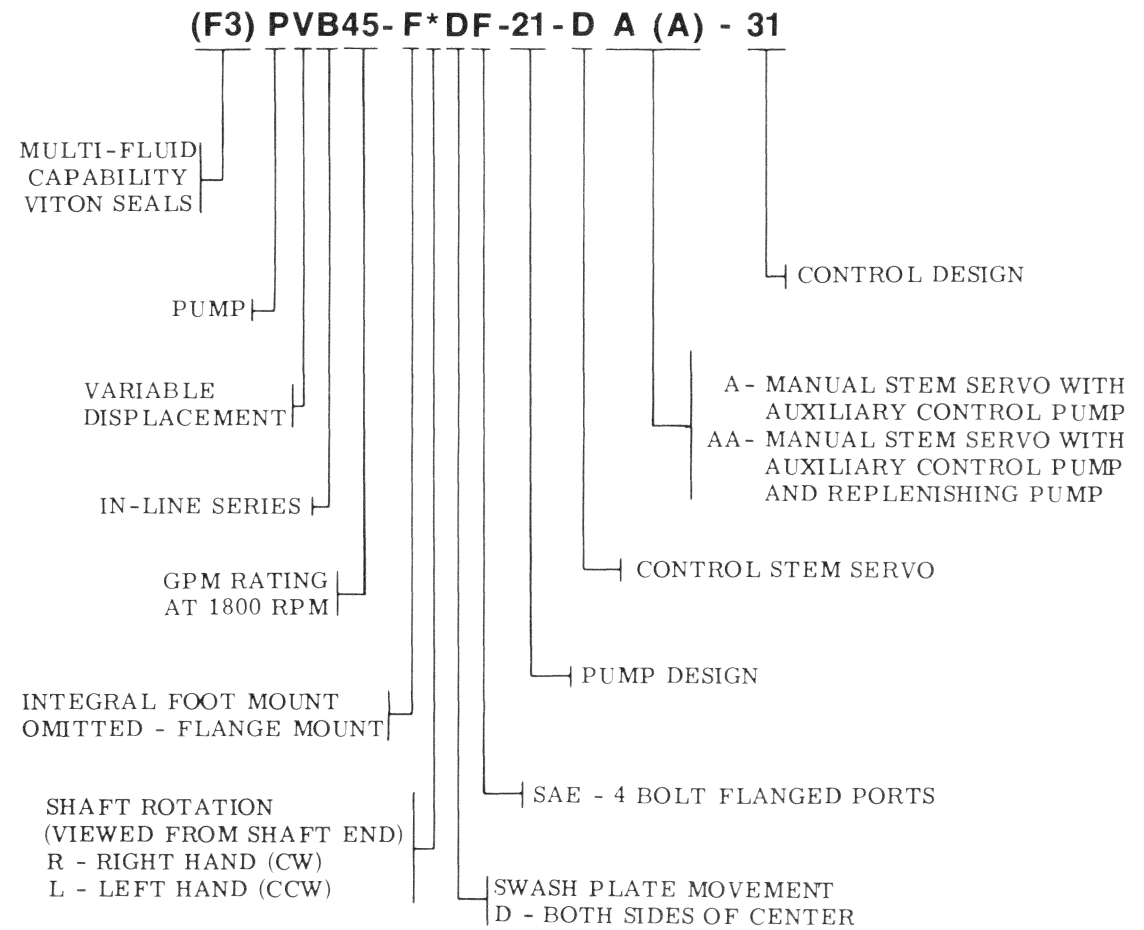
(F3) PVB45- F*DF-21-D A (A) - 31

MULTI-FLUID CAPABILITY VITON SEALS

CONTROL DESIGN

PUMP

VARIABLE DISPLACEMENT

A - MANUAL STEM SERVO WITH AUXILIARY CONTROL PUMP
AA - MANUAL STEM SERVO WITH AUXILIARY CONTROL PUMP AND REPLENISHING PUMP

IN-LINE SERIES

GPM RATING AT 1800 RPM

CONTROL STEM SERVO

PUMP DESIGN

INTEGRAL FOOT MOUNT
OMITTED - FLANGE MOUNT

SAE - 4 BOLT FLANGED PORTS

SHAFT ROTATION
(VIEWED FROM SHAFT END)
R - RIGHT HAND (CW)
L - LEFT HAND (CCW)

SWASH PLATE MOVEMENT
D - BOTH SIDES OF CENTER